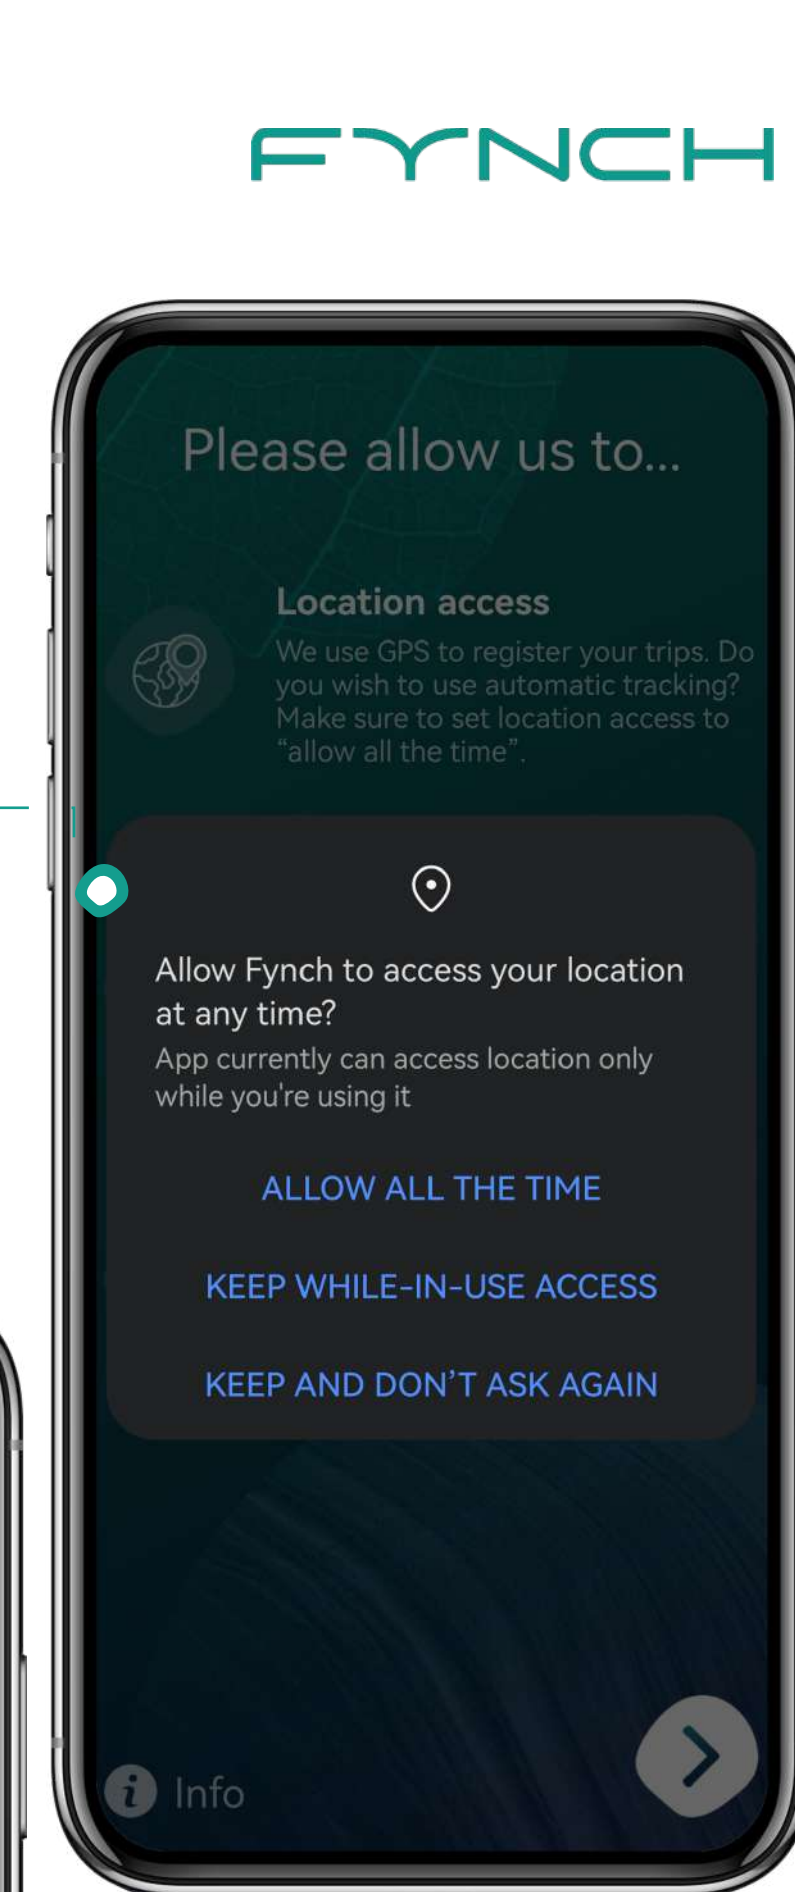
FYNCH

Please allow us to...

Location access

We use GPS to register your trips. Do you wish to use automatic tracking? Make sure to set location access to “allow all the time”.

Allow Fynch to access your location at any time?

App currently can access location only while you're using it

ALLOW ALL THE TIME

KEEP WHILE-IN-USE ACCESS

KEEP AND DON’T ASK AGAIN

Info